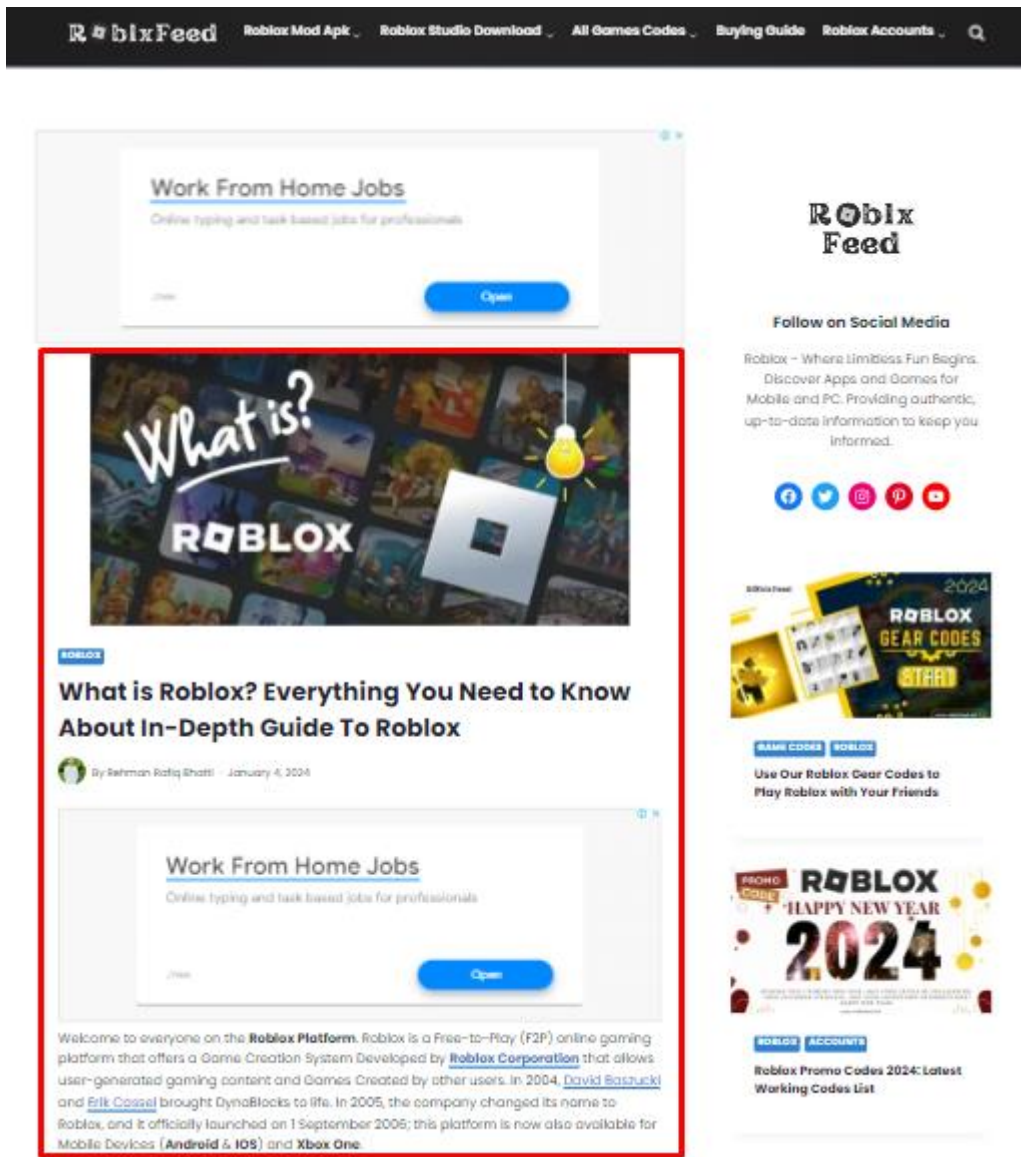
RobixFeed Roblox Mod Apk Roblox Studio Download All Games Codes Buying Guide Roblox Accounts

Work From Home Jobs
Online typing and task based jobs for professionals
Jobs
Open

What is? ROBLOX

ROBLOX

What is Roblox? Everything You Need to Know About In-Depth Guide To Roblox

By Rehman Rafiq Bhatti · January 4, 2024

Work From Home Jobs
Online typing and task based jobs for professionals
Jobs
Open

Welcome to everyone on the **Roblox Platform**. Roblox is a Free-to-Play (F2P) online gaming platform that offers a Game Creation System Developed by Roblox Corporation that allows user-generated gaming content and Games Created by other users. In 2004, David Baszucki and Erik Cassel brought DynaBlocks to life. In 2005, the company changed its name to Roblox, and it officially launched on 1 September 2006; this platform is now also available for Mobile Devices (**Android** & **IOS**) and **Xbox One**.

RObix Feed

Follow on Social Media

Roblox – Where Limitless Fun Begins. Discover Apps and Games for Mobile and PC. Providing authentic, up-to-date information to keep you informed.

RObix Feed 2024 ROBLOX GEAR CODES START

GAME CODES ROBLOX

Use Our Roblox Gear Codes to Play Roblox with Your Friends

PROMO CODE ROBLOX HAPPY NEW YEAR 2024

ROBLOX ACCOUNTS

Roblox Promo Codes 2024: Latest Working Codes List